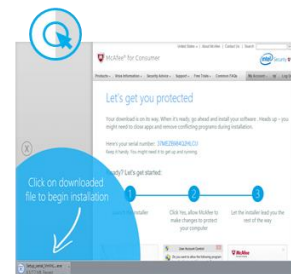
McAfee® for Consumer

United States | About McAfee | Contact Us | Search

intel Security

Products | Store Information | Security Advice | Support | Free Tools | Common FAQs

My Account | Log Out

Let's get you protected

Your download is on its way. When it's ready, go ahead and install your software. Heads up – you might need to close apps and remove conflicting programs during installation.

Here's your serial number: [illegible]
Keep it handy. You might need it to get up and running.

Ready? Let's get started:

2

3

Click Yes, allow McAfee to make changes to protect your computer

Let the installer lead you the rest of the way

User Account Control

Do you want to allow the following program

McAfee

Click on downloaded file to begin installation

X